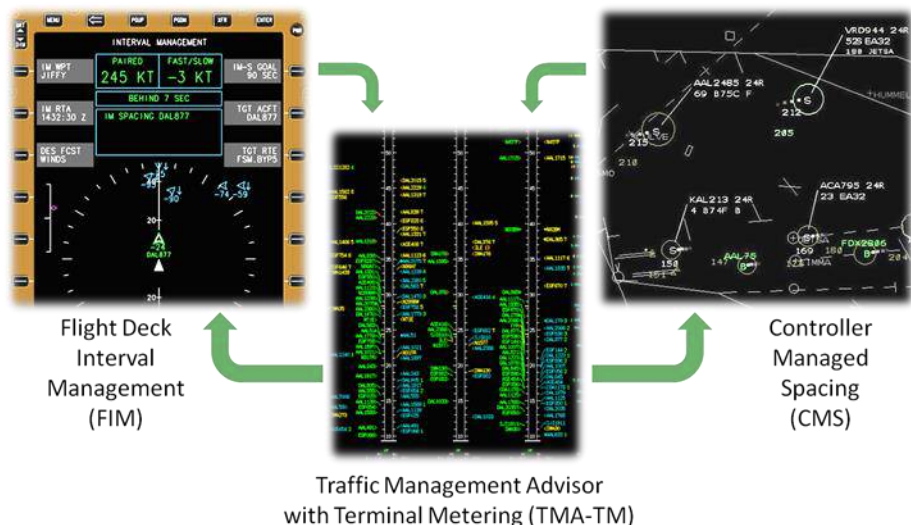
MENU
PSUP
PGDN
SFR
ENTER
INTERVAL MANAGEMENT
IM WPT
JIFFY
PAIRED
245 KT
FAST/SLOW
-3 KT
IM-S GOAL
90 SEC
BEHIND 7 SEC
IM RTA
1432:30 Z
IM SPACING DAL877
TGT ACFT
DAL877
DES FCST
WINDS
TGT RTE
FSM.BYPS
20
20
DAL877
20

VRD944 24R
528 EA32
180 JETSA
AAL2485 24R
69 B75C F
212
215
285
210
HUMMEL
KAL213 24R
4 B74F 8
ACA795 24R
23 EA32
150
169
FDX2606

Flight Deck Interval Management (FIM)

Controller Managed Spacing (CMS)

Traffic Management Advisor with Terminal Metering (TMA-TM)